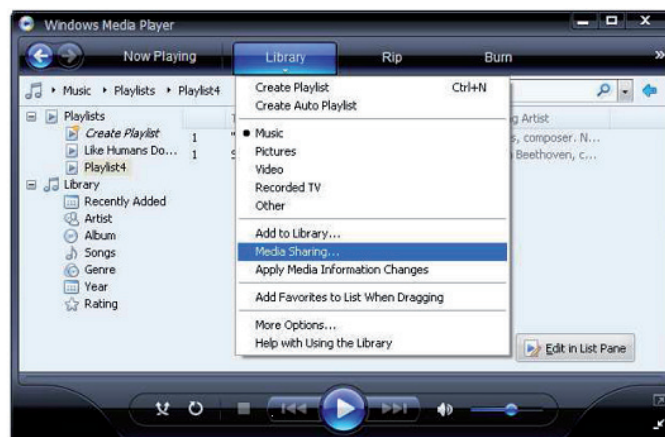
Windows Media Player

Now Playing
Library
Rip
Burn

Music ▸ Playlists ▸ Playlist4

Playlists
Create Playlist
Like Humans Do...
Playlist4
Library
Recently Added
Artist
Album
Songs
Genre
Year
Rating

1
1

g Artist
s, composer. N...
Beethoven, c...

Create Playlist Ctrl+N
Create Auto Playlist
Music
Pictures
Video
Recorded TV
Other
Add to Library...
Media Sharing...
Apply Media Information Changes
Add Favorites to List When Dragging
More Options...
Help with Using the Library

Edit in List Pane